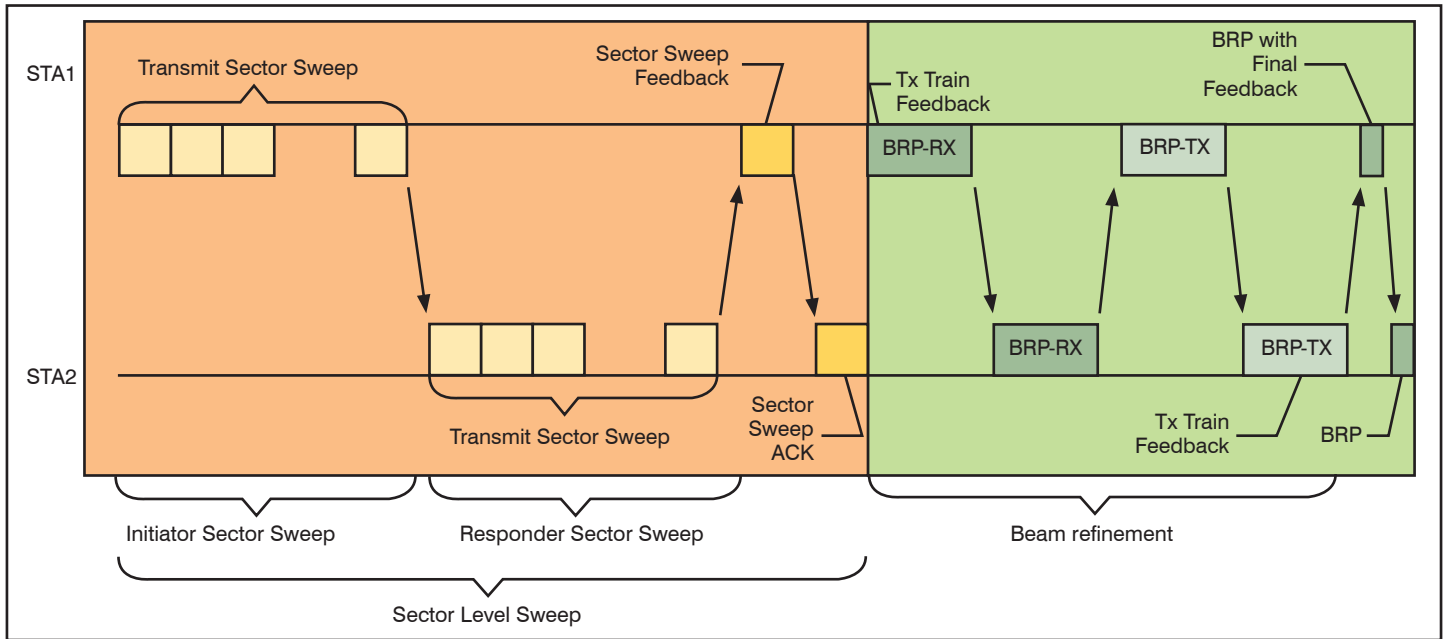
STA1

Transmit Sector Sweep

Sector Sweep Feedback

Tx Train Feedback

BRP with Final Feedback

BRP-RX

BRP-TX

BRP-RX

BRP-TX

STA2

Transmit Sector Sweep

Sector Sweep ACK

Tx Train Feedback

BRP

Initiator Sector Sweep

Responder Sector Sweep

Beam refinement

Sector Level Sweep